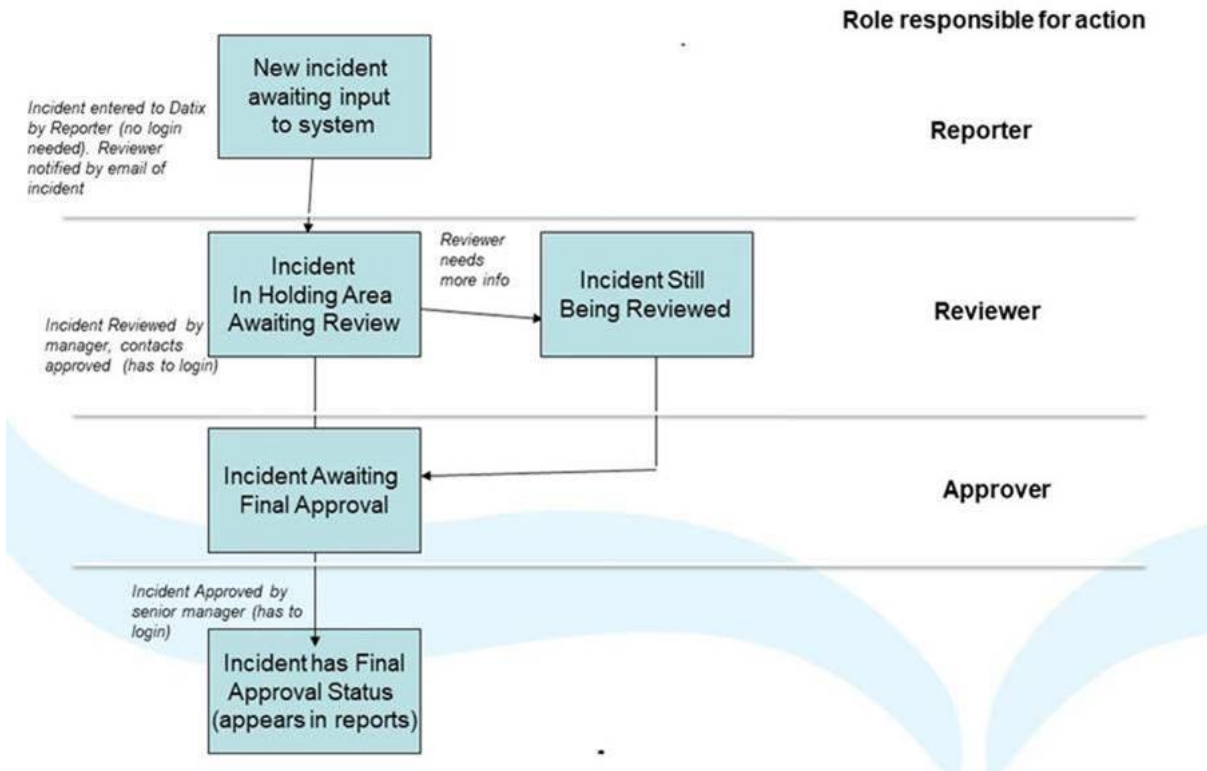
Role responsible for action

Incident entered to Datix by Reporter (no login needed). Reviewer notified by email of incident

New incident awaiting input to system

Reporter

Incident In Holding Area Awaiting Review

Reviewer needs more info

Incident Still Being Reviewed

Reviewer

Incident Reviewed by manager, contacts approved (has to login)

Incident Awaiting Final Approval

Approver

Incident Approved by senior manager (has to login)

Incident has Final Approval Status (appears in reports)